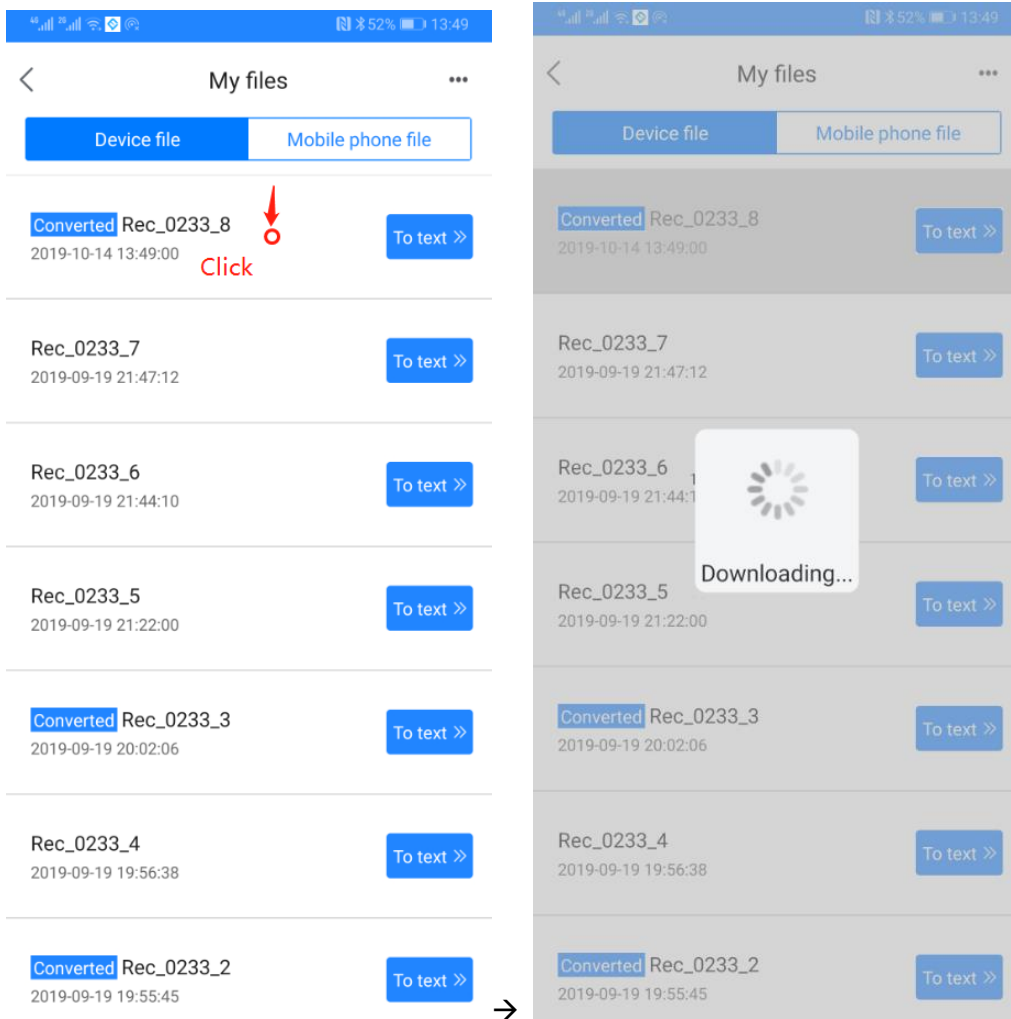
52% 13:49

My files

Device file | Mobile phone file

Converted Rec_0233_8
2019-10-14 13:49:00
Click
To text »

Rec_0233_7
2019-09-19 21:47:12
To text »

Rec_0233_6
2019-09-19 21:44:10
To text »

Rec_0233_5
2019-09-19 21:22:00
To text »

Converted Rec_0233_3
2019-09-19 20:02:06
To text »

Rec_0233_4
2019-09-19 19:56:38
To text »

Converted Rec_0233_2
2019-09-19 19:55:45
To text »

→

52% 13:49

My files

Device file | Mobile phone file

Converted Rec_0233_8
2019-10-14 13:49:00
To text »

Rec_0233_7
2019-09-19 21:47:12
To text »

Rec_0233_6
2019-09-19 21:44:1
To text »

Downloading...

Rec_0233_5
2019-09-19 21:22:00
To text »

Converted Rec_0233_3
2019-09-19 20:02:06
To text »

Rec_0233_4
2019-09-19 19:56:38
To text »

Converted Rec_0233_2
2019-09-19 19:55:45
To text »